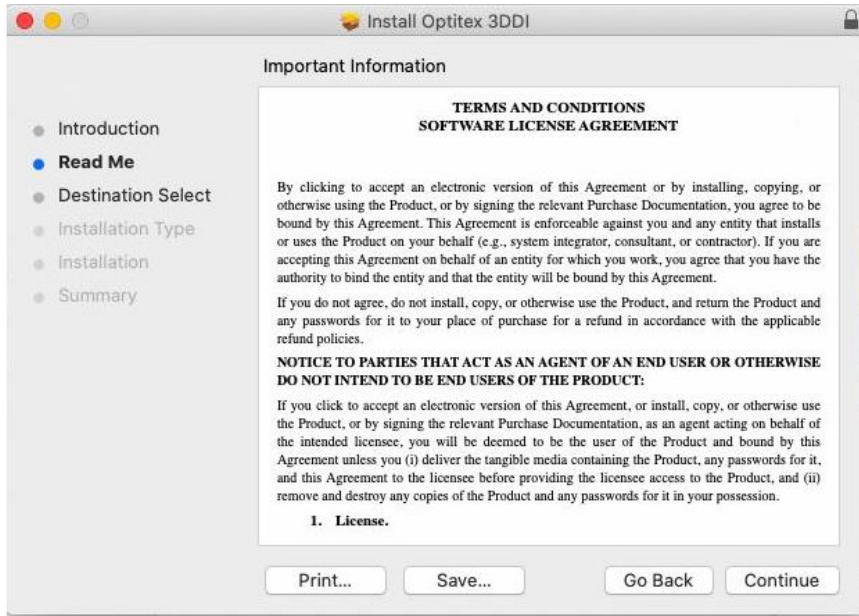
Install Optitex 3DDI

Important Information

Introduction
Read Me
Destination Select
Installation Type
Installation
Summary

TERMS AND CONDITIONS
SOFTWARE LICENSE AGREEMENT

By clicking to accept an electronic version of this Agreement or by installing, copying, or otherwise using the Product, or by signing the relevant Purchase Documentation, you agree to be bound by this Agreement. This Agreement is enforceable against you and any entity that installs or uses the Product on your behalf (e.g., system integrator, consultant, or contractor). If you are accepting this Agreement on behalf of an entity for which you work, you agree that you have the authority to bind the entity and that the entity will be bound by this Agreement.

If you do not agree, do not install, copy, or otherwise use the Product, and return the Product and any passwords for it to your place of purchase for a refund in accordance with the applicable refund policies.

NOTICE TO PARTIES THAT ACT AS AN AGENT OF AN END USER OR OTHERWISE DO NOT INTEND TO BE END USERS OF THE PRODUCT:

If you click to accept an electronic version of this Agreement, or install, copy, or otherwise use the Product, or by signing the relevant Purchase Documentation, as an agent acting on behalf of the intended licensee, you will be deemed to be the user of the Product and bound by this Agreement unless you (i) deliver the tangible media containing the Product, any passwords for it, and this Agreement to the licensee before providing the licensee access to the Product, and (ii) remove and destroy any copies of the Product and any passwords for it in your possession.

1. License.

Print... Save... Go Back Continue